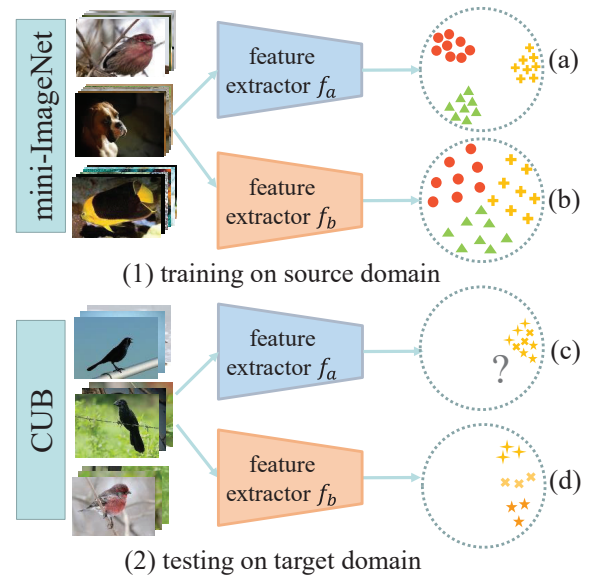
mini-ImageNet

feature extractor $f_a$

(a)

feature extractor $f_b$

(b)

(1) training on source domain

CUB

feature extractor $f_a$

?

(c)

feature extractor $f_b$

(d)

(2) testing on target domain